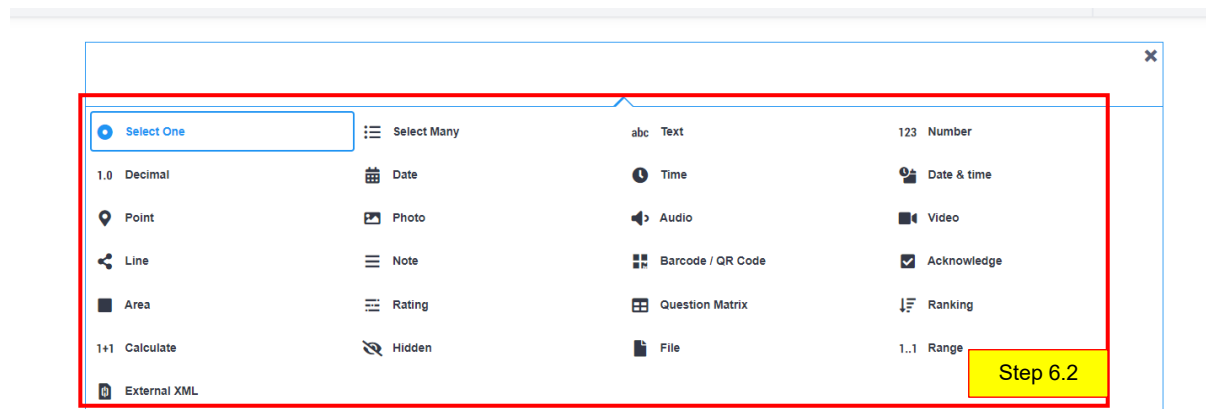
×

Select One
Select Many
abc Text
123 Number
1.0 Decimal
Date
Time
Date & time
Point
Photo
Audio
Video
Line
Note
Barcode / QR Code
Acknowledge
Area
Rating
Question Matrix
Ranking
1+1 Calculate
Hidden
File
1..1 Range
External XML

Step 6.2